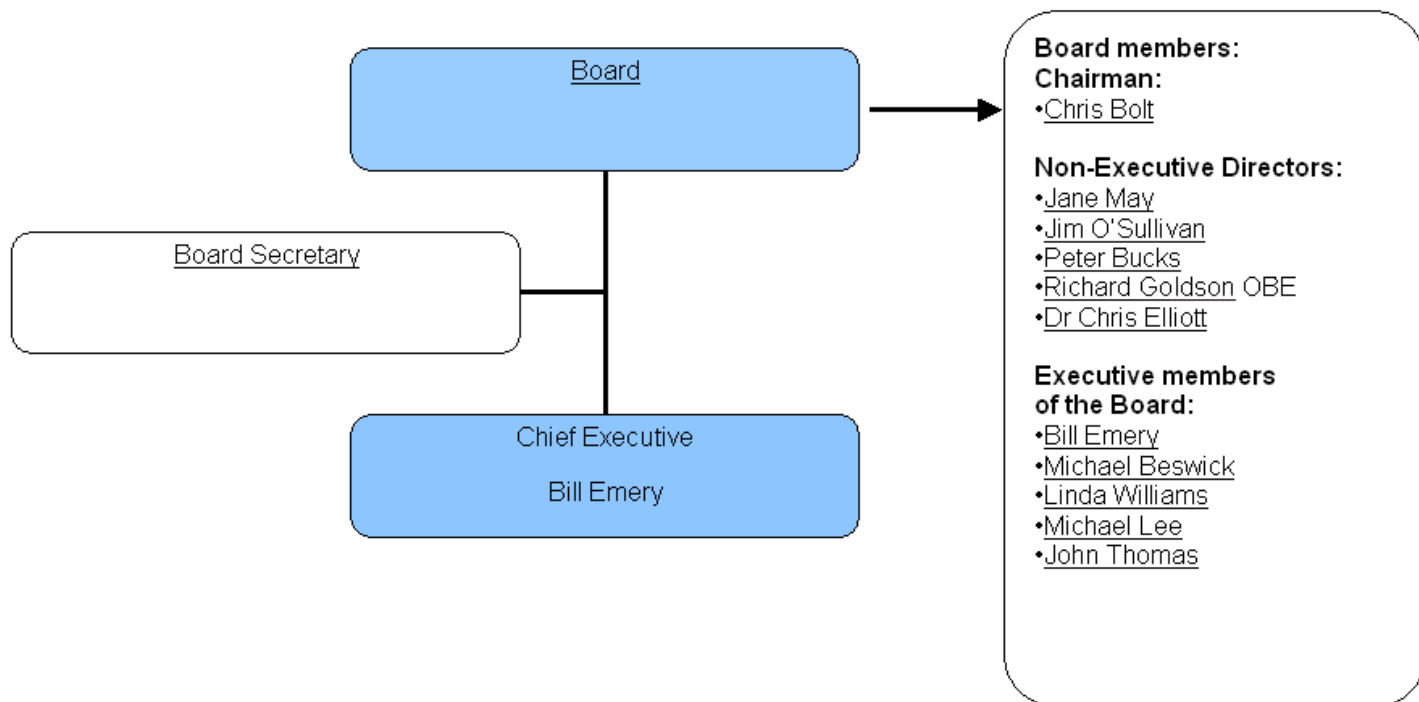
Board

Board Secretary

Chief Executive

Bill Emery

Board members:
Chairman:
•Chris Bolt

Non-Executive Directors:
•Jane May
•Jim O'Sullivan
•Peter Bucks
•Richard Goldson OBE
•Dr Chris Elliott

Executive members of the Board:
•Bill Emery
•Michael Beswick
•Linda Williams
•Michael Lee
•John Thomas